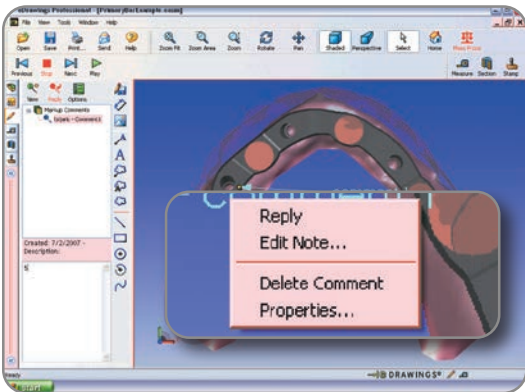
eDrawings Professional - [Primer\9eExample.easm]
File View Tools Window Help
Open Save Print... Send Help Zoom Fit Zoom Area Zoom Rotate Pan Shaded Perspective Select Home Mass Prop
Previous Stop Next Play
Measure Section Stamp
New Reply Options
Markup Comments
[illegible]
Created: 7/2/2007 - Description:
Reply
Edit Note...
Delete Comment
Properties...
Ready
DRAWINGS
start